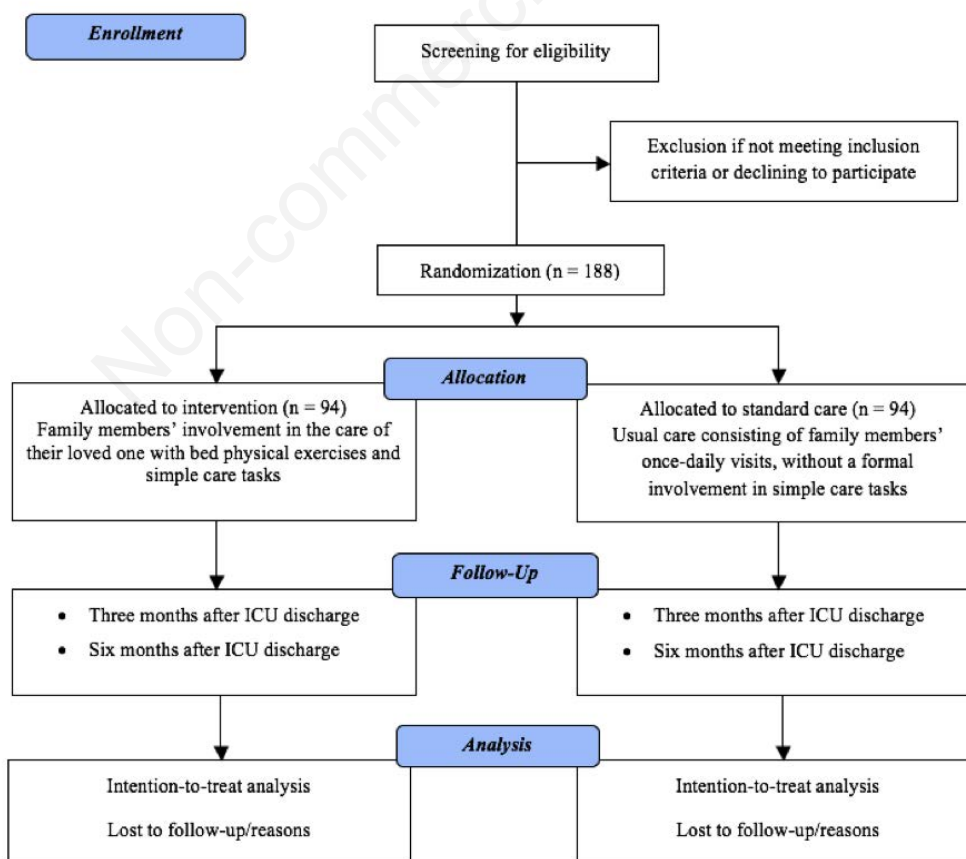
Enrollment

Screening for eligibility

Exclusion if not meeting inclusion criteria or declining to participate

Randomization (n = 188)

Allocation

Allocated to intervention (n = 94)
Family members' involvement in the care of their loved one with bed physical exercises and simple care tasks

Allocated to standard care (n = 94)
Usual care consisting of family members' once-daily visits, without a formal involvement in simple care tasks

Follow-Up

• Three months after ICU discharge
• Six months after ICU discharge

• Three months after ICU discharge
• Six months after ICU discharge

Analysis

Intention-to-treat analysis

Lost to follow-up/reasons

Intention-to-treat analysis

Lost to follow-up/reasons

Non-commercial